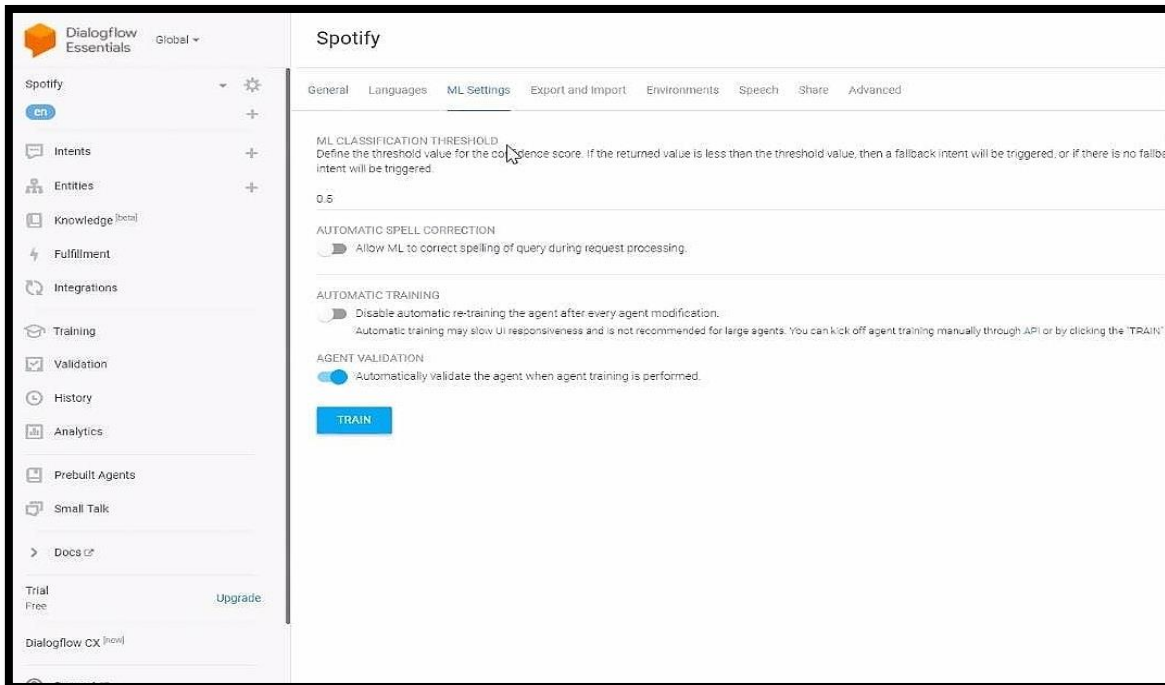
Dialogflow Essentials
Global

Spotify
en

Intents
Entities
Knowledge [beta]
Fulfillment
Integrations

Training
Validation
History
Analytics

Prebuilt Agents
Small Talk

Docs

Trial
Free
Upgrade

Dialogflow CX [new]

Spotify

General Languages ML Settings Export and Import Environments Speech Share Advanced

ML CLASSIFICATION THRESHOLD
Define the threshold value for the co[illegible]dence score. If the returned value is less than the threshold value, then a fallback intent will be triggered, or if there is no fallba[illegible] intent will be triggered.

0.5

AUTOMATIC SPELL CORRECTION
Allow ML to correct spelling of query during request processing.

AUTOMATIC TRAINING
Disable automatic re-training the agent after every agent modification.
Automatic training may slow UI responsiveness and is not recommended for large agents. You can kick off agent training manually through API or by clicking the "TRAIN"

AGENT VALIDATION
Automatically validate the agent when agent training is performed.

TRAIN